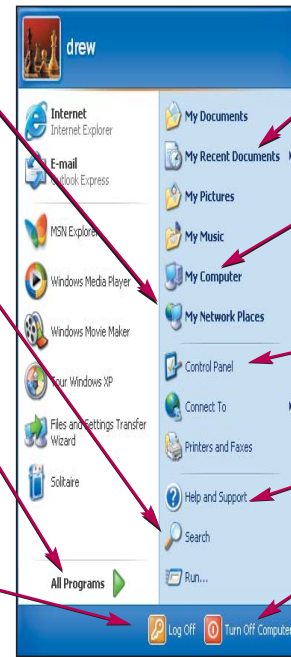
drew

Internet
Internet Explorer

E-mail
Outlook Express

MSN Explorer

Windows Media Player

Windows Movie Maker

Tour Windows XP

Files and Settings Transfer Wizard

Solitaire

All Programs

My Documents

My Recent Documents

My Pictures

My Music

My Computer

My Network Places

Control Panel

Connect To

Printers and Faxes

Help and Support

Search

Run...

Log Off

Turn Off Computer